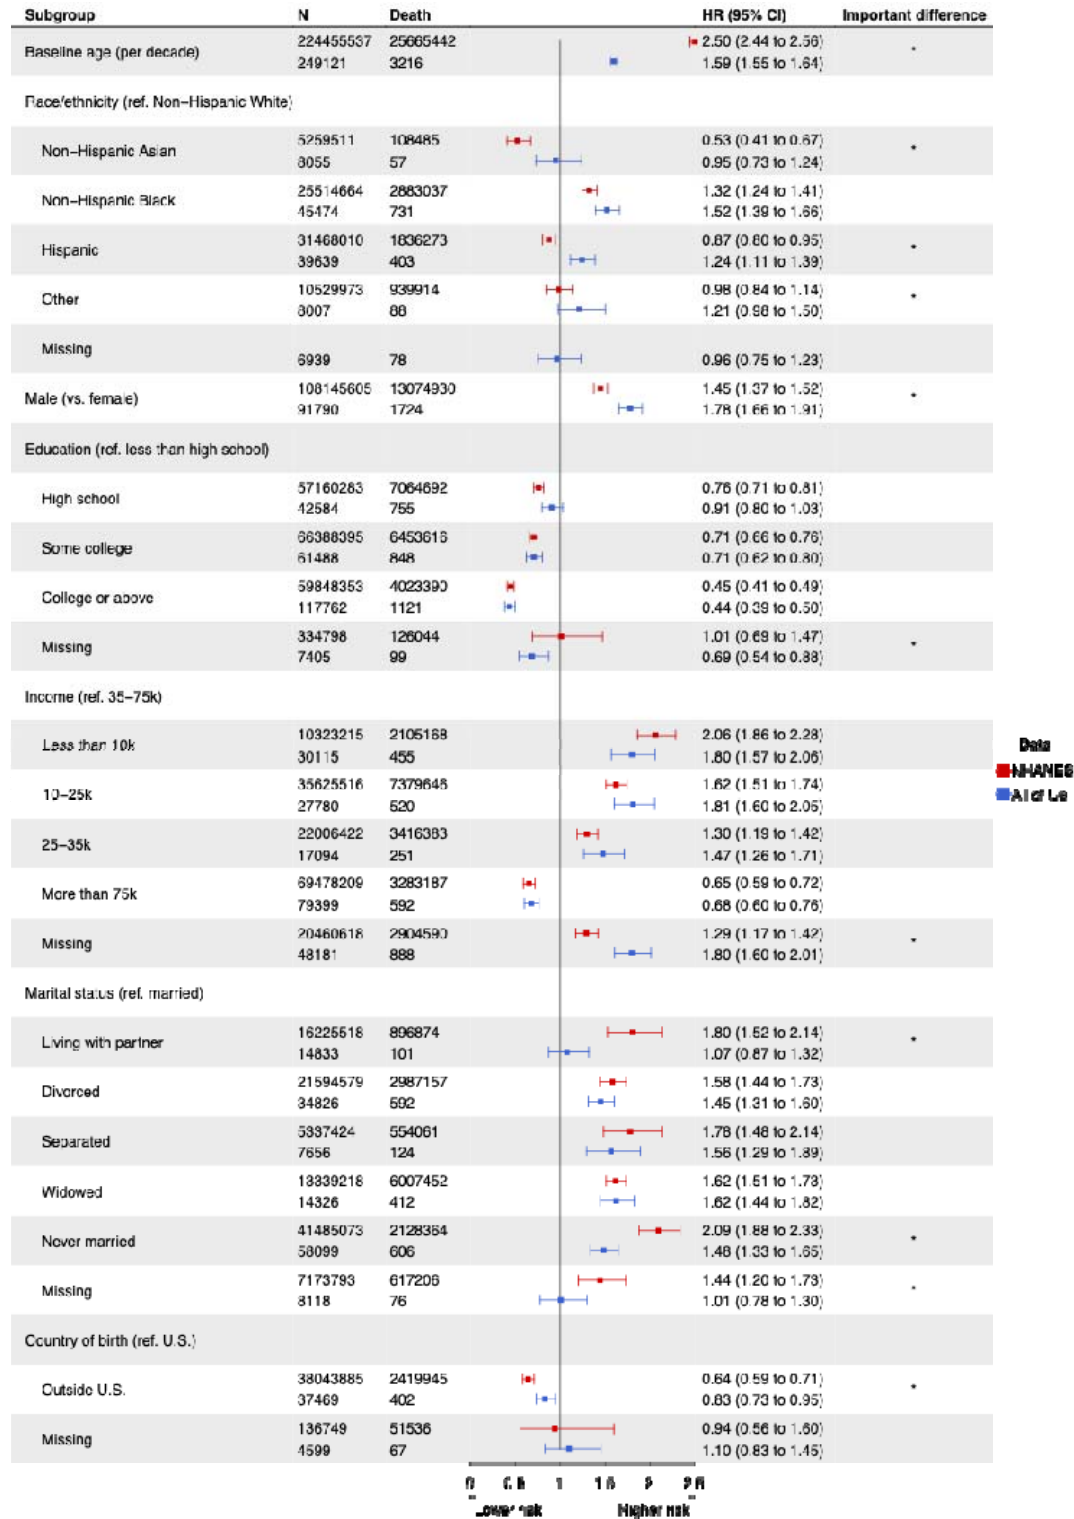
| Subgroup | N | Death | HR (95% CI) | Important difference |
|---|---|---|---|---|
| Baseline age (per decade) | 224455537 | 25665442 | 2.50 (2.44 to 2.56) | • |
| | 249121 | 3216 | 1.59 (1.55 to 1.64) | |
| Race/ethnicity (ref. Non−Hispanic White) | | | | |
| Non−Hispanic Asian | 5259511 | 108485 | 0.53 (0.41 to 0.67) | • |
| | 8055 | 57 | 0.95 (0.73 to 1.24) | |
| Non−Hispanic Black | 25514664 | 2883037 | 1.32 (1.24 to 1.41) | |
| | 45474 | 731 | 1.52 (1.39 to 1.66) | |
| Hispanic | 31468010 | 1636273 | 0.87 (0.80 to 0.95) | • |
| | 39639 | 403 | 1.24 (1.11 to 1.39) | |
| Other | 10529973 | 939914 | 0.98 (0.84 to 1.14) | • |
| | 8007 | 88 | 1.21 (0.98 to 1.50) | |
| Missing | 6939 | 78 | 0.96 (0.75 to 1.23) | |
| Male (vs. female) | 108145605 | 13074930 | 1.45 (1.37 to 1.52) | • |
| | 91790 | 1724 | 1.78 (1.66 to 1.91) | |
| Education (ref. less than high school) | | | | |
| High school | 57160263 | 7064692 | 0.76 (0.71 to 0.81) | |
| | 42584 | 755 | 0.91 (0.80 to 1.03) | |
| Some college | 66388395 | 6453616 | 0.71 (0.66 to 0.76) | |
| | 61488 | 848 | 0.71 (0.62 to 0.80) | |
| College or above | 59848353 | 4023390 | 0.45 (0.41 to 0.49) | |
| | 117762 | 1121 | 0.44 (0.39 to 0.50) | |
| Missing | 334798 | 126044 | 1.01 (0.69 to 1.47) | • |
| | 7405 | 99 | 0.69 (0.54 to 0.88) | |
| Income (ref. 35−75k) | | | | |
| Less than 10k | 10323215 | 2105168 | 2.06 (1.86 to 2.28) | |
| | 30115 | 455 | 1.80 (1.57 to 2.06) | |
| 10−25k | 35625516 | 7379648 | 1.62 (1.51 to 1.74) | |
| | 27780 | 520 | 1.81 (1.60 to 2.05) | |
| 25−35k | 22006422 | 3416383 | 1.30 (1.19 to 1.42) | |
| | 17094 | 251 | 1.47 (1.26 to 1.71) | |
| More than 75k | 69478209 | 3283187 | 0.65 (0.59 to 0.72) | |
| | 79399 | 592 | 0.68 (0.60 to 0.76) | |
| Missing | 20460618 | 2904590 | 1.29 (1.17 to 1.42) | • |
| | 48181 | 888 | 1.80 (1.60 to 2.01) | |
| Marital status (ref. married) | | | | |
| Living with partner | 16225518 | 896874 | 1.80 (1.52 to 2.14) | • |
| | 14833 | 101 | 1.07 (0.87 to 1.32) | |
| Divorced | 21594579 | 2987157 | 1.58 (1.44 to 1.73) | |
| | 34826 | 592 | 1.45 (1.31 to 1.60) | |
| Separated | 5337424 | 554061 | 1.78 (1.48 to 2.14) | |
| | 7656 | 124 | 1.56 (1.29 to 1.89) | |
| Widowed | 13339218 | 6007452 | 1.62 (1.51 to 1.73) | |
| | 14326 | 412 | 1.62 (1.44 to 1.82) | |
| Never married | 41485073 | 2128364 | 2.09 (1.88 to 2.33) | • |
| | 58099 | 606 | 1.48 (1.33 to 1.65) | |
| Missing | 7173793 | 617206 | 1.44 (1.20 to 1.73) | • |
| | 8118 | 76 | 1.01 (0.78 to 1.30) | |
| Country of birth (ref. U.S.) | | | | |
| Outside U.S. | 38043885 | 2419945 | 0.64 (0.59 to 0.71) | • |
| | 37469 | 402 | 0.83 (0.73 to 0.95) | |
| Missing | 136749 | 51536 | 0.94 (0.56 to 1.60) | |
| | 4599 | 67 | 1.10 (0.83 to 1.45) | |

0 0.5 1 1.5 2 2.5
Lower risk Higher risk

Data
NHANES
All of Us